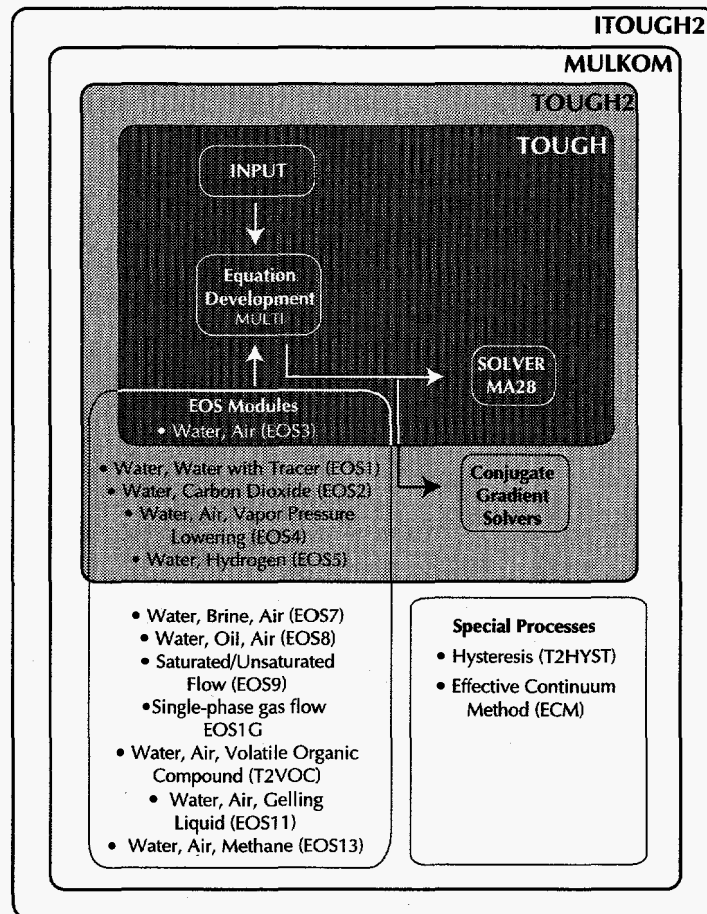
ITOUGH2

MULKOM

TOUGH2

TOUGH

INPUT

Equation Development MULTI

SOLVER MA28

EOS Modules
• Water, Air (EOS3)

• Water, Water with Tracer (EOS1)
• Water, Carbon Dioxide (EOS2)
• Water, Air, Vapor Pressure Lowering (EOS4)
• Water, Hydrogen (EOS5)

Conjugate Gradient Solvers

• Water, Brine, Air (EOS7)
• Water, Oil, Air (EOS8)
• Saturated/Unsaturated Flow (EOS9)
•Single-phase gas flow EOS1G
• Water, Air, Volatile Organic Compound (T2VOC)
• Water, Air, Gelling Liquid (EOS11)
• Water, Air, Methane (EOS13)

Special Processes
• Hysteresis (T2HYST)
• Effective Continuum Method (ECM)